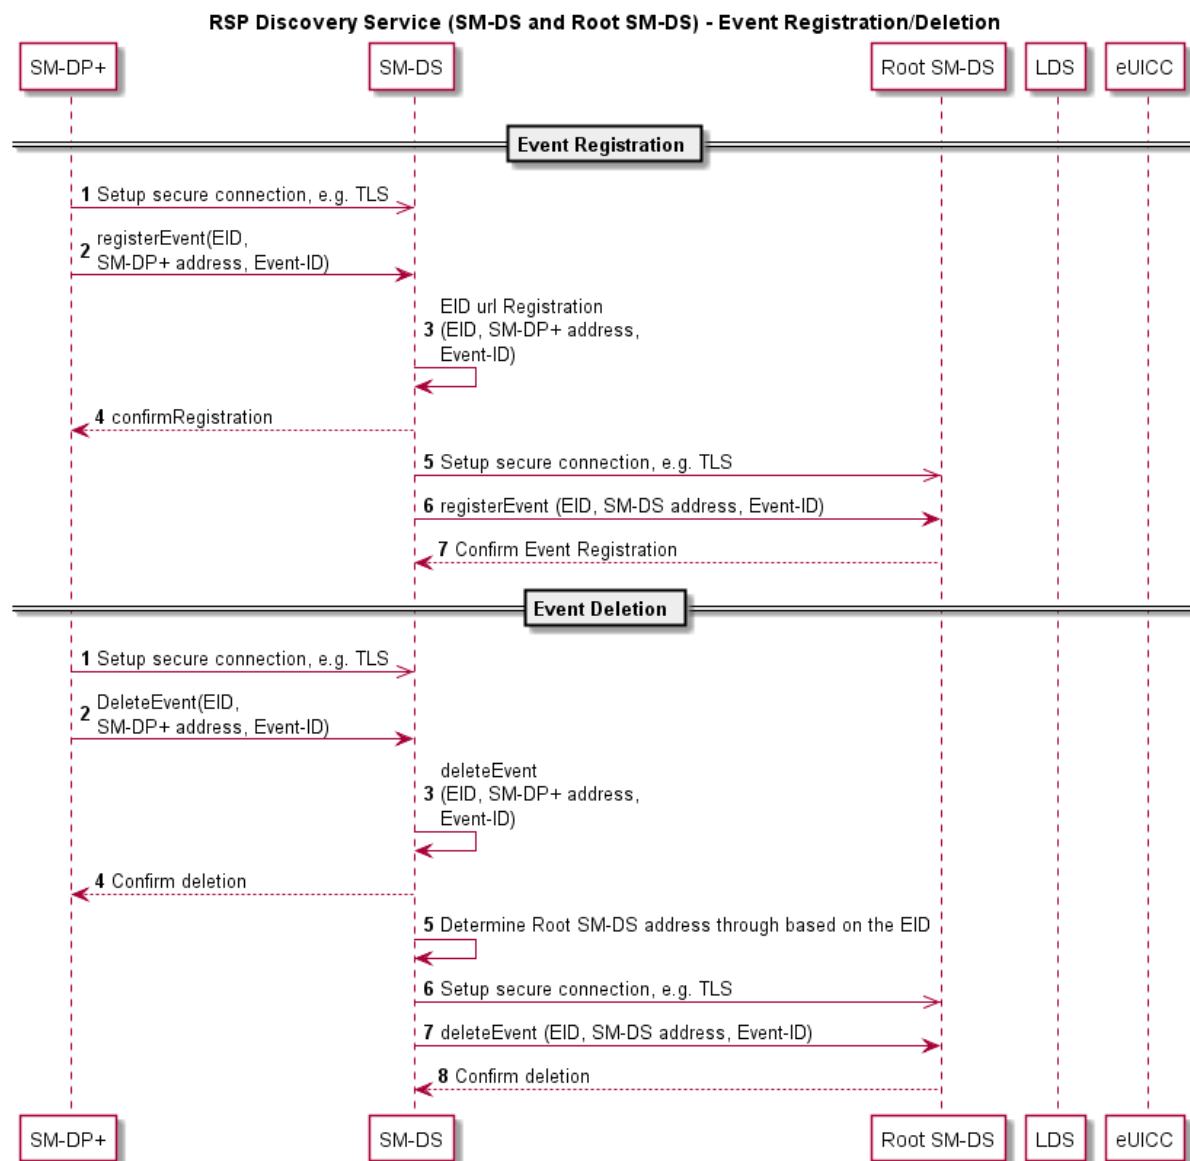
RSP Discovery Service (SM-DS and Root SM-DS) - Event Registration/Deletion

SM-DP+ SM-DS Root SM-DS LDS eUICC

Event Registration

1 Setup secure connection, e.g. TLS

2 registerEvent(EID, SM-DP+ address, Event-ID)

3 EID url Registration (EID, SM-DP+ address, Event-ID)

4 confirmRegistration

5 Setup secure connection, e.g. TLS

6 registerEvent (EID, SM-DS address, Event-ID)

7 Confirm Event Registration

Event Deletion

1 Setup secure connection, e.g. TLS

2 DeleteEvent(EID, SM-DP+ address, Event-ID)

3 deleteEvent (EID, SM-DP+ address, Event-ID)

4 Confirm deletion

5 Determine Root SM-DS address through based on the EID

6 Setup secure connection, e.g. TLS

7 deleteEvent (EID, SM-DS address, Event-ID)

8 Confirm deletion

SM-DP+ SM-DS Root SM-DS LDS eUICC